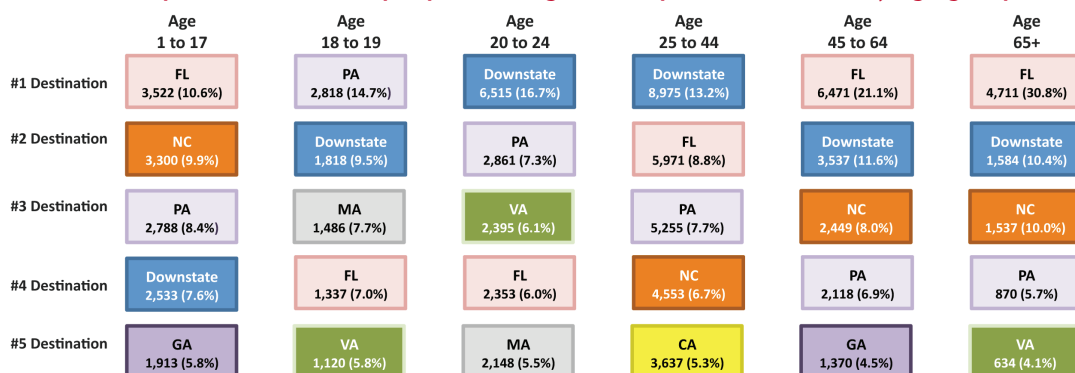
| | Age 1 to 17 | Age 18 to 19 | Age 20 to 24 | Age 25 to 44 | Age 45 to 64 | Age 65+ |
|---|---|---|---|---|---|---|
| #1 Destination | FL 3,522 (10.6%) | PA 2,818 (14.7%) | Downstate 6,515 (16.7%) | Downstate 8,975 (13.2%) | FL 6,471 (21.1%) | FL 4,711 (30.8%) |
| #2 Destination | NC 3,300 (9.9%) | Downstate 1,818 (9.5%) | PA 2,861 (7.3%) | FL 5,971 (8.8%) | Downstate 3,537 (11.6%) | Downstate 1,584 (10.4%) |
| #3 Destination | PA 2,788 (8.4%) | MA 1,486 (7.7%) | VA 2,395 (6.1%) | PA 5,255 (7.7%) | NC 2,449 (8.0%) | NC 1,537 (10.0%) |
| #4 Destination | Downstate 2,533 (7.6%) | FL 1,337 (7.0%) | FL 2,353 (6.0%) | NC 4,553 (6.7%) | PA 2,118 (6.9%) | PA 870 (5.7%) |
| #5 Destination | GA 1,913 (5.8%) | VA 1,120 (5.8%) | MA 2,148 (5.5%) | CA 3,637 (5.3%) | GA 1,370 (4.5%) | VA 634 (4.1%) |